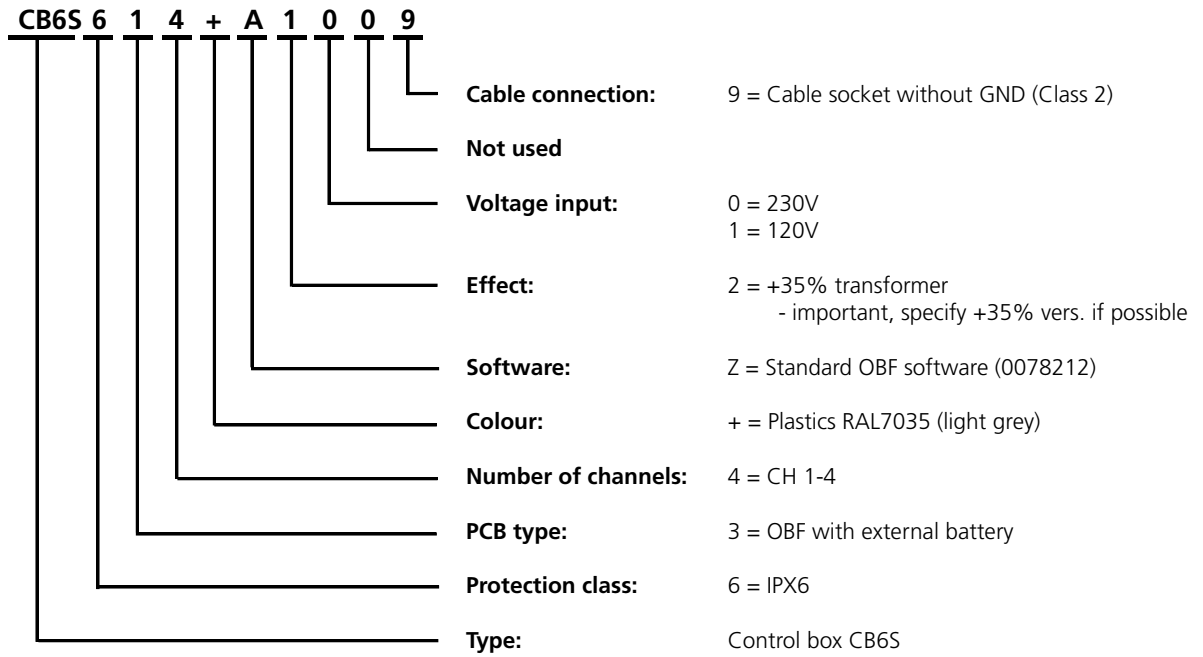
CB6S 6 1 4 + A 1 0 0 9

Cable connection: 9 = Cable socket without GND (Class 2)

Not used

Voltage input: 0 = 230V
1 = 120V

Effect: 2 = +35% transformer
- important, specify +35% vers. if possible

Software: Z = Standard OBF software (0078212)

Colour: + = Plastics RAL7035 (light grey)

Number of channels: 4 = CH 1-4

PCB type: 3 = OBF with external battery

Protection class: 6 = IPX6

Type: Control box CB6S